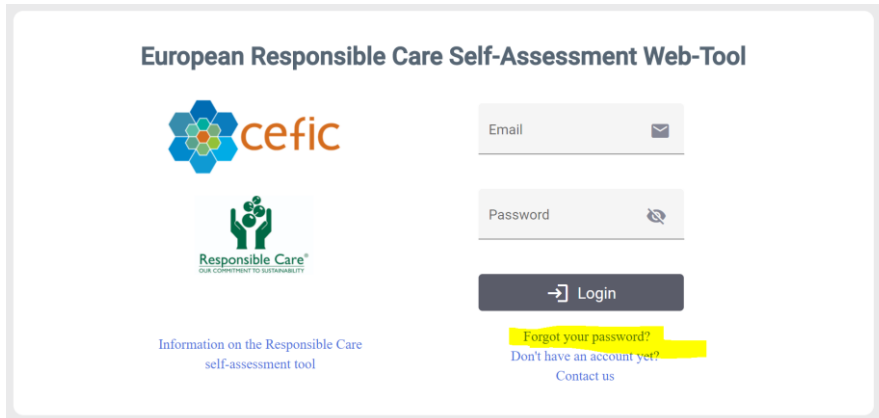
European Responsible Care Self-Assessment Web-Tool

cefic

Responsible Care®
OUR COMMITMENT TO SUSTAINABILITY

Email

Password

Login

Information on the Responsible Care self-assessment tool

Forgot your password?
Don't have an account yet?
Contact us